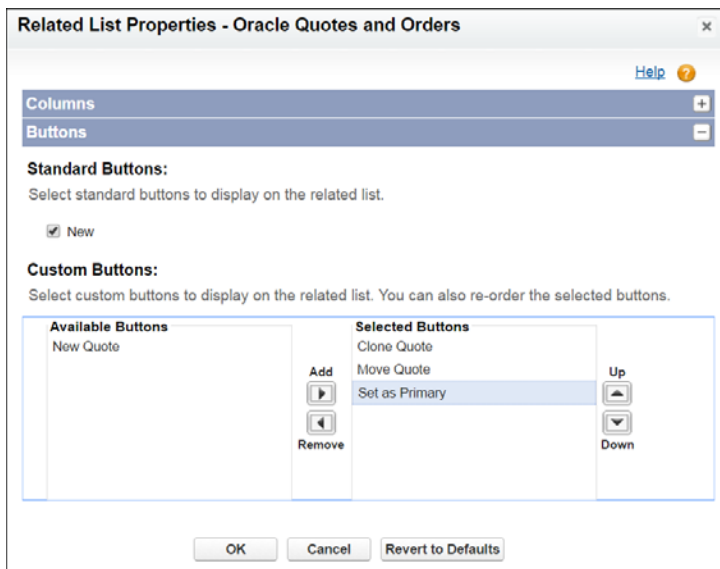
Related List Properties - Oracle Quotes and Orders

×

Help

Columns

Buttons

Standard Buttons:

Select standard buttons to display on the related list.

New

Custom Buttons:

Select custom buttons to display on the related list. You can also re-order the selected buttons.

Available Buttons

New Quote

Add

Remove

Selected Buttons

Clone Quote

Move Quote

Set as Primary

Up

Down

OK

Cancel

Revert to Defaults